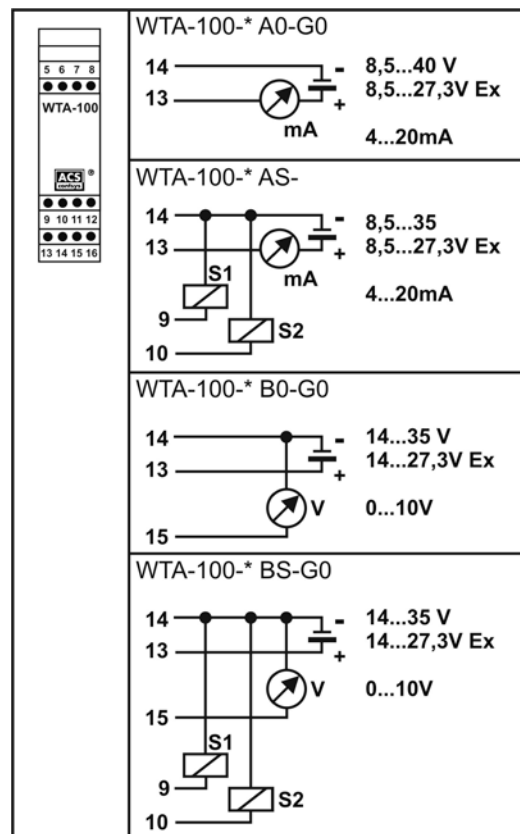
5 6 7 8
WTA-100
ACS
9 10 11 12
13 14 15 16

WTA-100-* A0-G0
14
13
mA
-
+
8,5...40 V
8,5...27,3V Ex
4...20mA

WTA-100-* AS-
14
13
S1
9
S2
10
mA
-
+
8,5...35
8,5...27,3V Ex
4...20mA

WTA-100-* B0-G0
14
13
15
V
-
+
14...35 V
14...27,3V Ex
0...10V

WTA-100-* BS-G0
14
13
15
S1
9
S2
10
V
-
+
14...35 V
14...27,3V Ex
0...10V